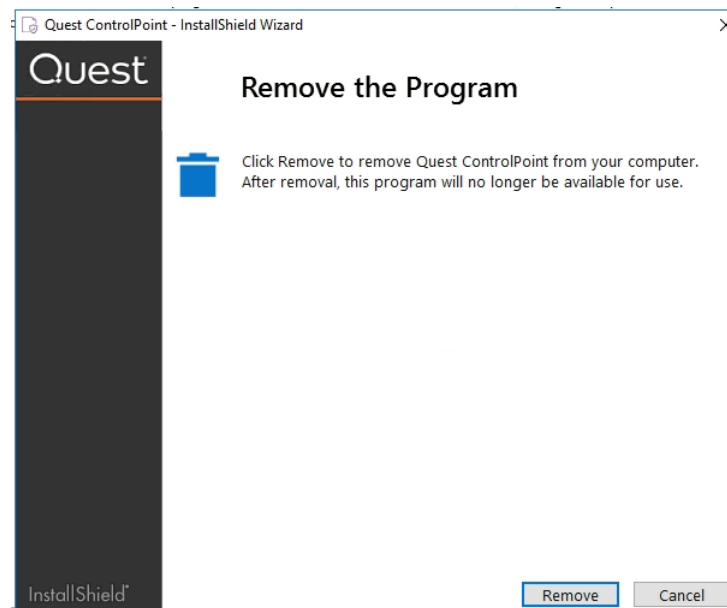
Quest ControlPoint - InstallShield Wizard

Quest

Remove the Program

Click Remove to remove Quest ControlPoint from your computer. After removal, this program will no longer be available for use.

InstallShield

Remove

Cancel